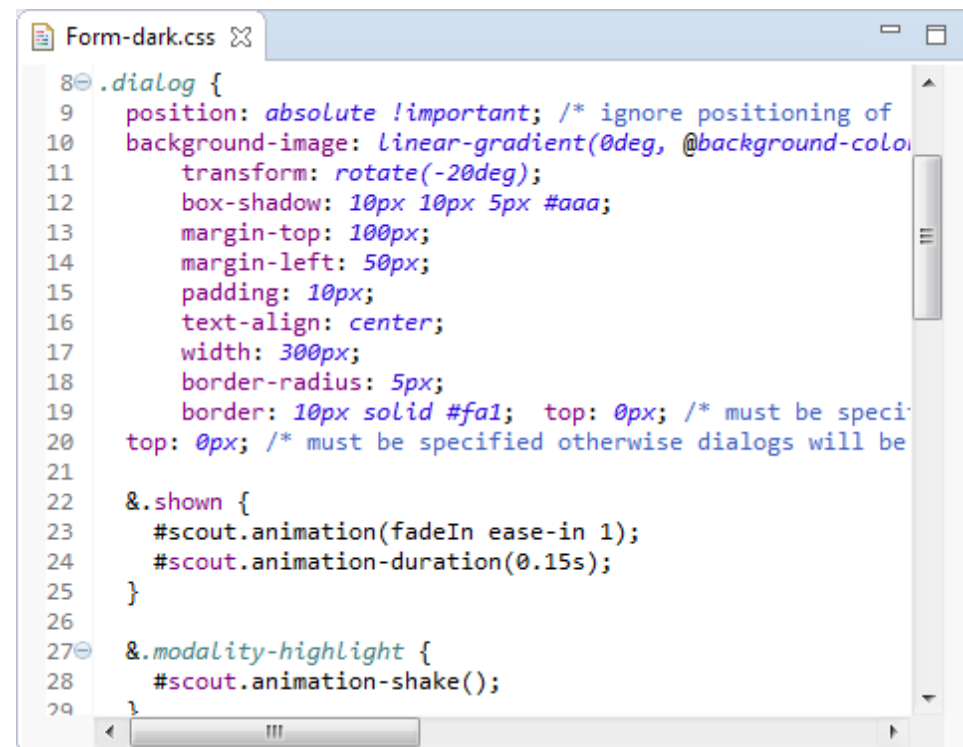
Form-dark.css

8 .dialog {
9 position: absolute !important; /* ignore positioning of
10 background-image: linear-gradient(0deg, @background-colo
11 transform: rotate(-20deg);
12 box-shadow: 10px 10px 5px #aaa;
13 margin-top: 100px;
14 margin-left: 50px;
15 padding: 10px;
16 text-align: center;
17 width: 300px;
18 border-radius: 5px;
19 border: 10px solid #fa1; top: 0px; /* must be speci
20 top: 0px; /* must be specified otherwise dialogs will be
21
22 &.shown {
23 #scout.animation(fadeIn ease-in 1);
24 #scout.animation-duration(0.15s);
25 }
26
27 &.modality-highlight {
28 #scout.animation-shake();
29 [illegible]